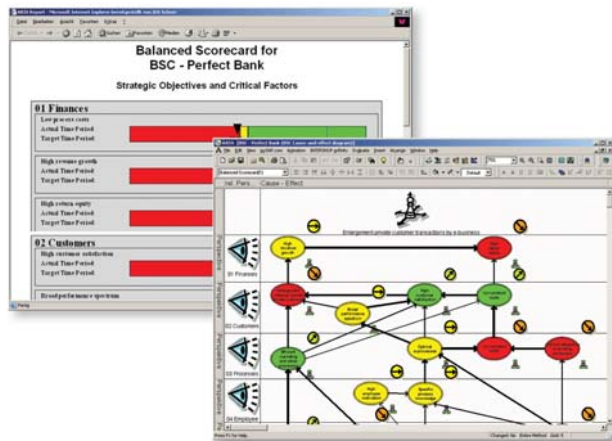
ARIS Report - Microsoft Internet Explorer

Balanced Scorecard for
BSC - Perfect Bank

Strategic Objectives and Critical Factors

01 Finances

Low process costs
Actual Time Period
Target Time Period

High revenue growth
Actual Time Period
Target Time Period

High return equity
Actual Time Period
Target Time Period

02 Customers

High customer satisfaction
Actual Time Period
Target Time Period

Broad performance spectrum

ARIS - BSC - Perfect Bank (Cause and effect diagram)

Inl. Pers. | Cause - Effect

Enlargement private customer transactions by e-business

Perspective
01 Finances

Perspective
02 Customers

Perspective
03 Processes

Perspective
04 Employee

Press F1 for help